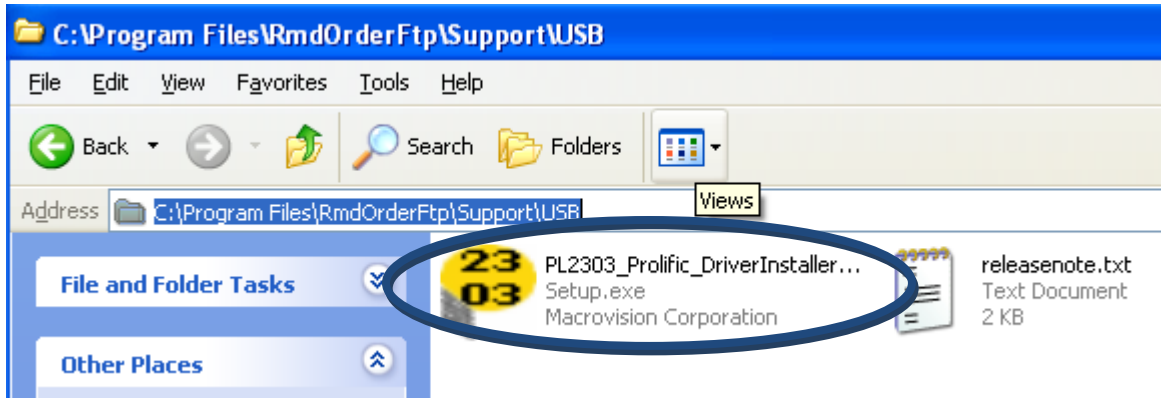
C:\Program Files\RmdOrderFtp\Support\USB

File Edit View Favorites Tools Help

Back Search Folders

Views

Address C:\Program Files\RmdOrderFtp\Support\USB

File and Folder Tasks

Other Places

23 03

PL2303_Prolific_DriverInstaller...
Setup.exe
Macrovision Corporation

releasenote.txt
Text Document
2 KB